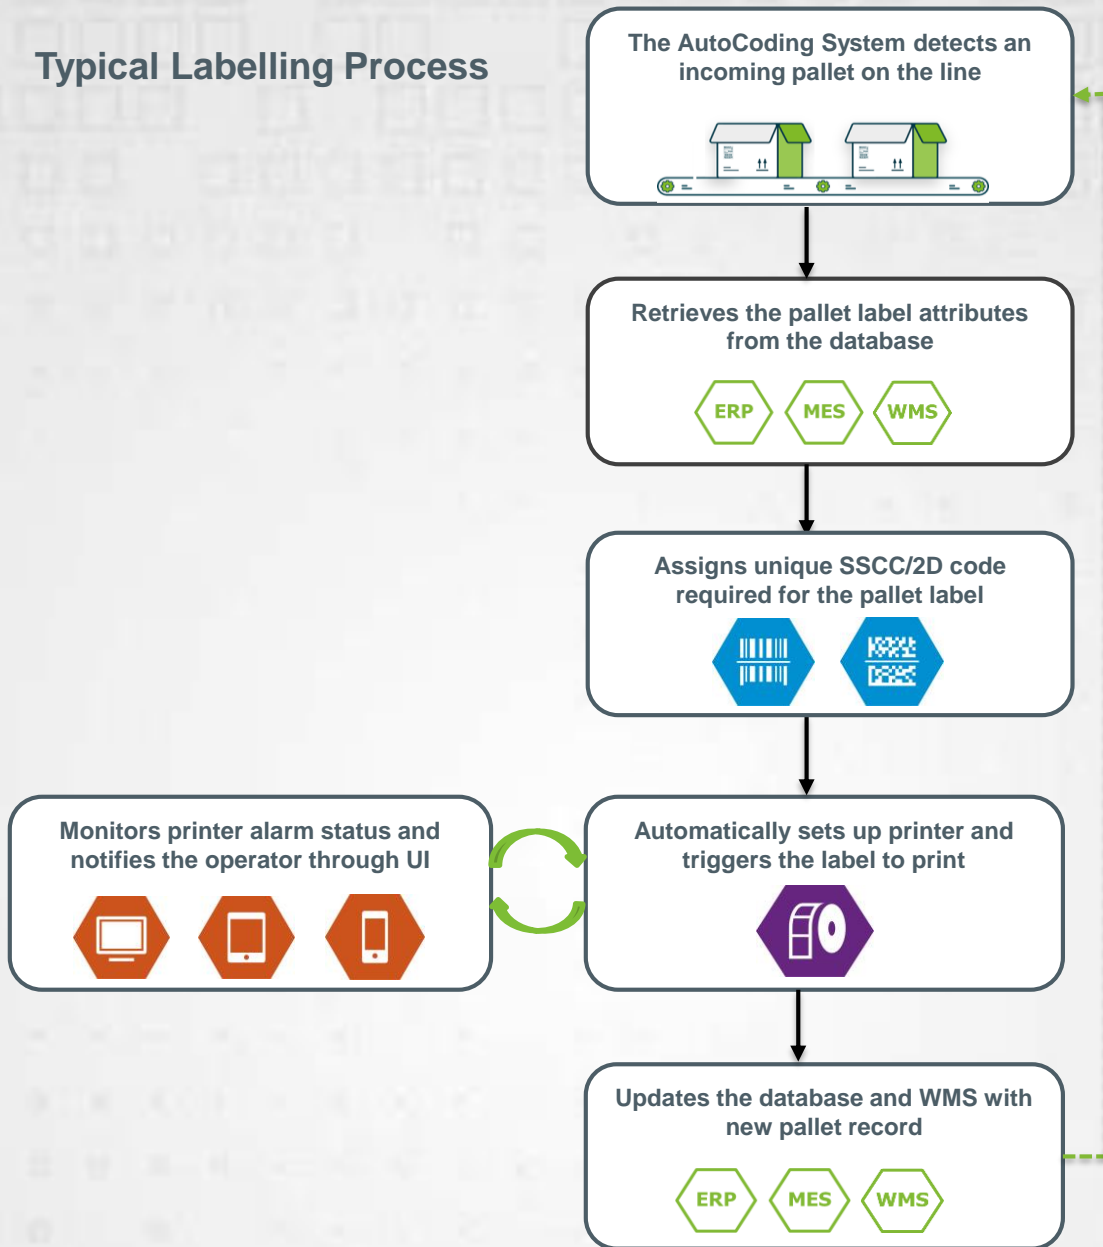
Typical Labelling Process

The AutoCoding System detects an incoming pallet on the line

Retrieves the pallet label attributes from the database

ERP MES WMS

Assigns unique SSCC/2D code required for the pallet label

Monitors printer alarm status and notifies the operator through UI

Automatically sets up printer and triggers the label to print

Updates the database and WMS with new pallet record

ERP MES WMS